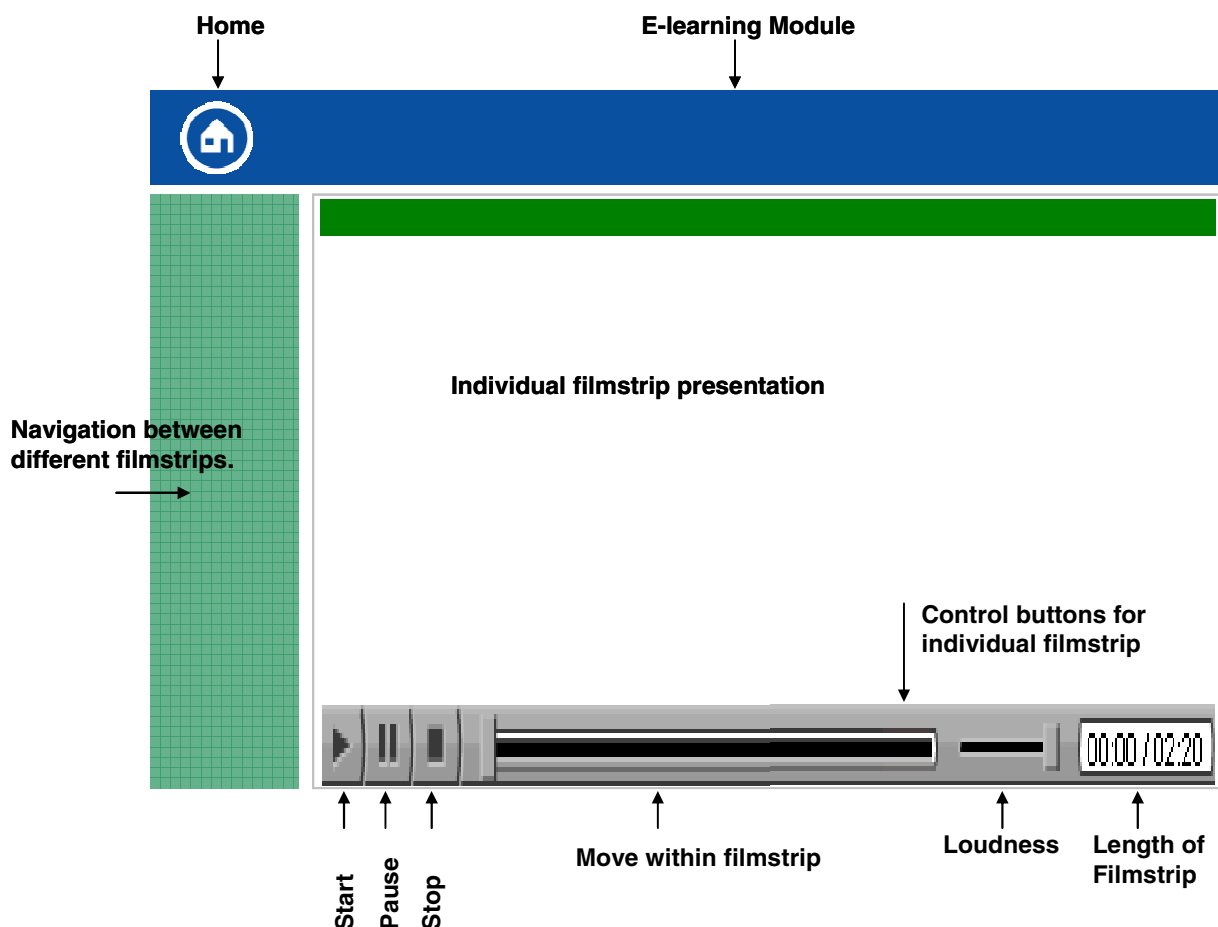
Home

E-learning Module

Individual filmstrip presentation

Navigation between different filmstrips.

Control buttons for individual filmstrip

00:00 / 02:20

Start

Pause

Stop

Move within filmstrip

Loudness

Length of Filmstrip